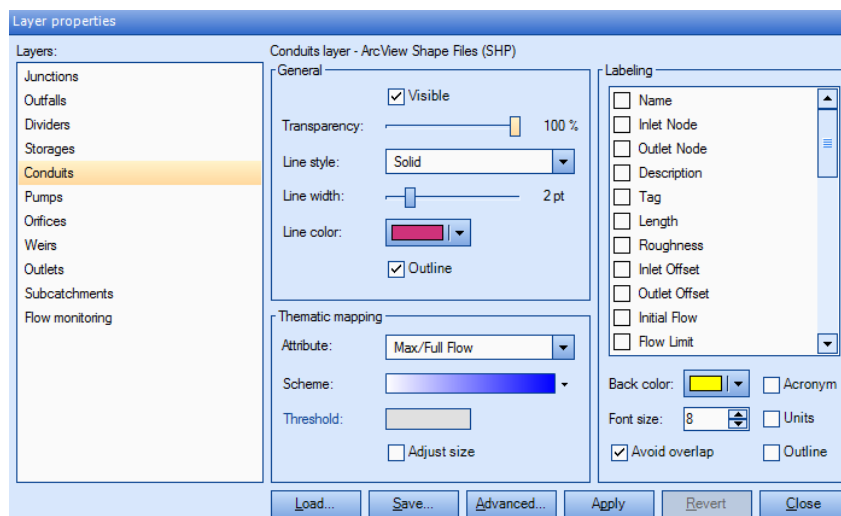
Layer properties

Layers:

Junctions
Outfalls
Dividers
Storages
Conduits
Pumps
Orifices
Weirs
Outlets
Subcatchments
Flow monitoring

Conduits layer - ArcView Shape Files (SHP)

General

Visible

Transparency: 100 %

Line style: Solid

Line width: 2 pt

Line color:

Outline

Thematic mapping

Attribute: Max/Full Flow

Scheme:

Threshold:

Adjust size

Labeling

Name
Inlet Node
Outlet Node
Description
Tag
Length
Roughness
Inlet Offset
Outlet Offset
Initial Flow
Flow Limit

Back color:
Acronym

Font size: 8
Units

Avoid overlap
Outline

Load...
Save...
Advanced...
Apply
Revert
Close